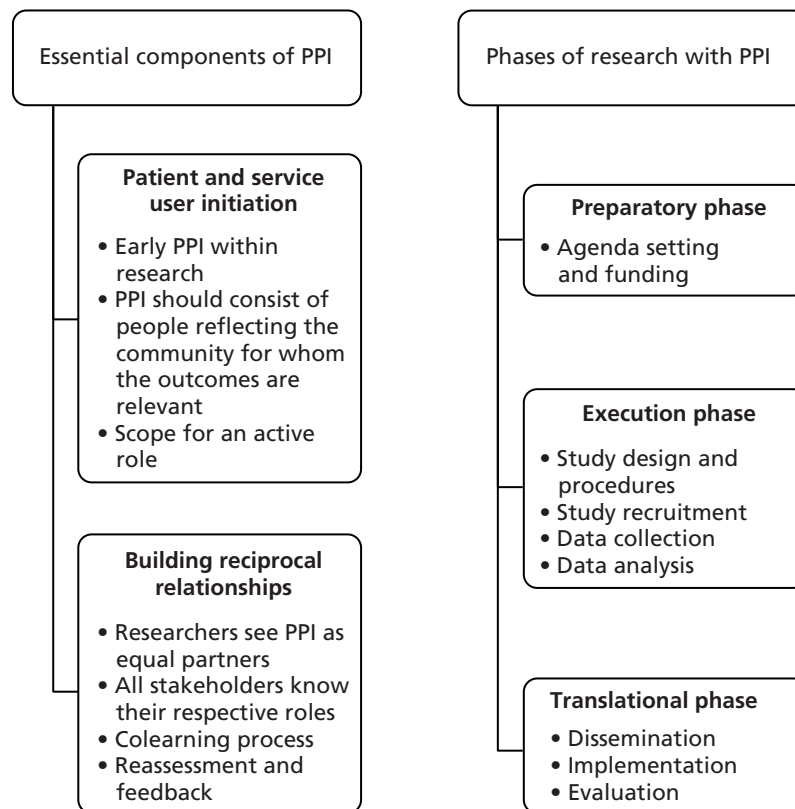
Essential components of PPI

Patient and service user initiation

• Early PPI within research
• PPI should consist of people reflecting the community for whom the outcomes are relevant
• Scope for an active role

Building reciprocal relationships

• Researchers see PPI as equal partners
• All stakeholders know their respective roles
• Colearning process
• Reassessment and feedback

Phases of research with PPI

Preparatory phase

• Agenda setting and funding

Execution phase

• Study design and procedures
• Study recruitment
• Data collection
• Data analysis

Translational phase

• Dissemination
• Implementation
• Evaluation